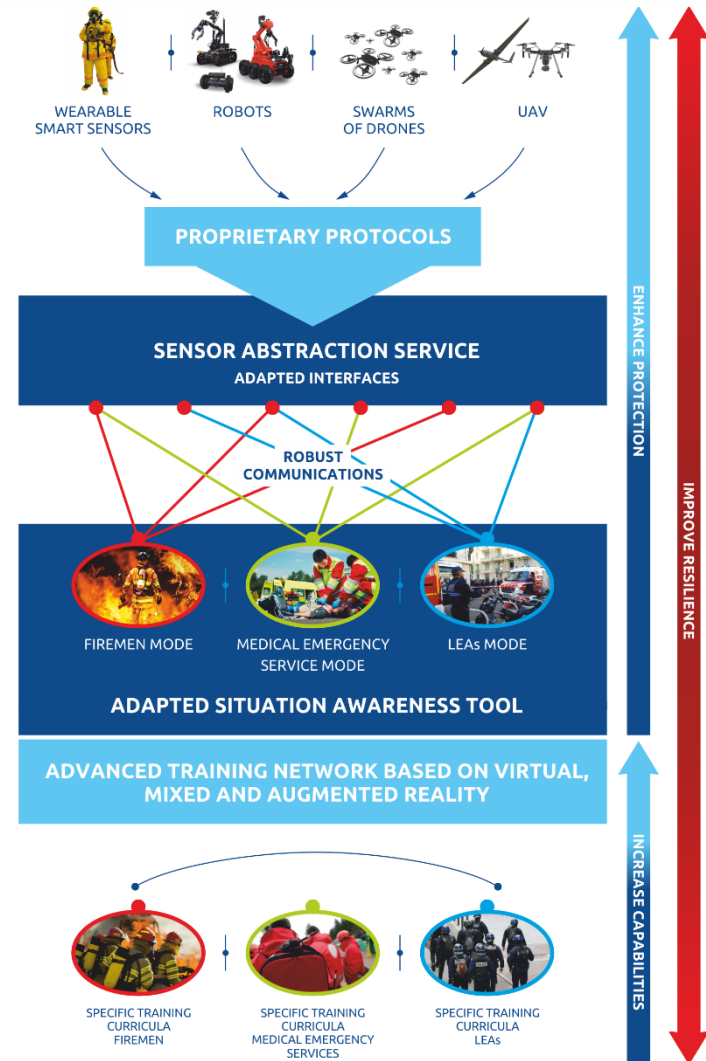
WEARABLE SMART SENSORS

ROBOTS

SWARMS OF DRONES

UAV

PROPRIETARY PROTOCOLS

SENSOR ABSTRACTION SERVICE

ADAPTED INTERFACES

ROBUST COMMUNICATIONS

FIREMEN MODE

MEDICAL EMERGENCY SERVICE MODE

LEAs MODE

ADAPTED SITUATION AWARENESS TOOL

ADVANCED TRAINING NETWORK BASED ON VIRTUAL, MIXED AND AUGMENTED REALITY

SPECIFIC TRAINING CURRICULA FIREMEN

SPECIFIC TRAINING CURRICULA MEDICAL EMERGENCY SERVICES

SPECIFIC TRAINING CURRICULA LEAs

ENHANCE PROTECTION

INCREASE CAPABILITIES

IMPROVE RESILIENCE